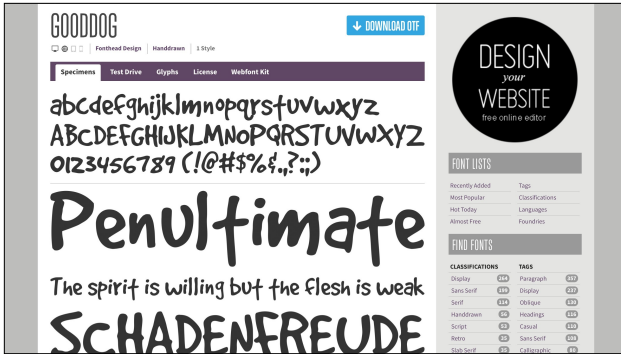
GOODDOG

Fonthead Design | Handdrawn | 1 Style

DOWNLOAD OTF

Specimens | Test Drive | Glyphs | License | Webfont Kit

abcdefghijklmnopqrstuvwxyz
ABCDEFGHIJKLMNOPQRSTUVWXYZ
0123456789 (!@#$%&.,?:;)

Penultimate

The spirit is willing but the flesh is weak

SCHADENFREUDE

DESIGN your WEBSITE free online editor

FONT LISTS

Recently Added | Tags
Most Popular | Classifications
Hot Today | Languages
Almost Free | Foundries

FIND FONTS

| CLASSIFICATIONS | | TAGS | |
|---|---|---|---|
| Display | 244 | Paragraph | 257 |
| Sans Serif | 189 | Display | 237 |
| Serif | 119 | Oblique | 135 |
| Handdrawn | 56 | Headings | 116 |
| Script | 53 | Casual | 116 |
| Retro | 35 | Sans Serif | 110 |
| Slab Serif | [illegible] | Calligraphic | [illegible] |